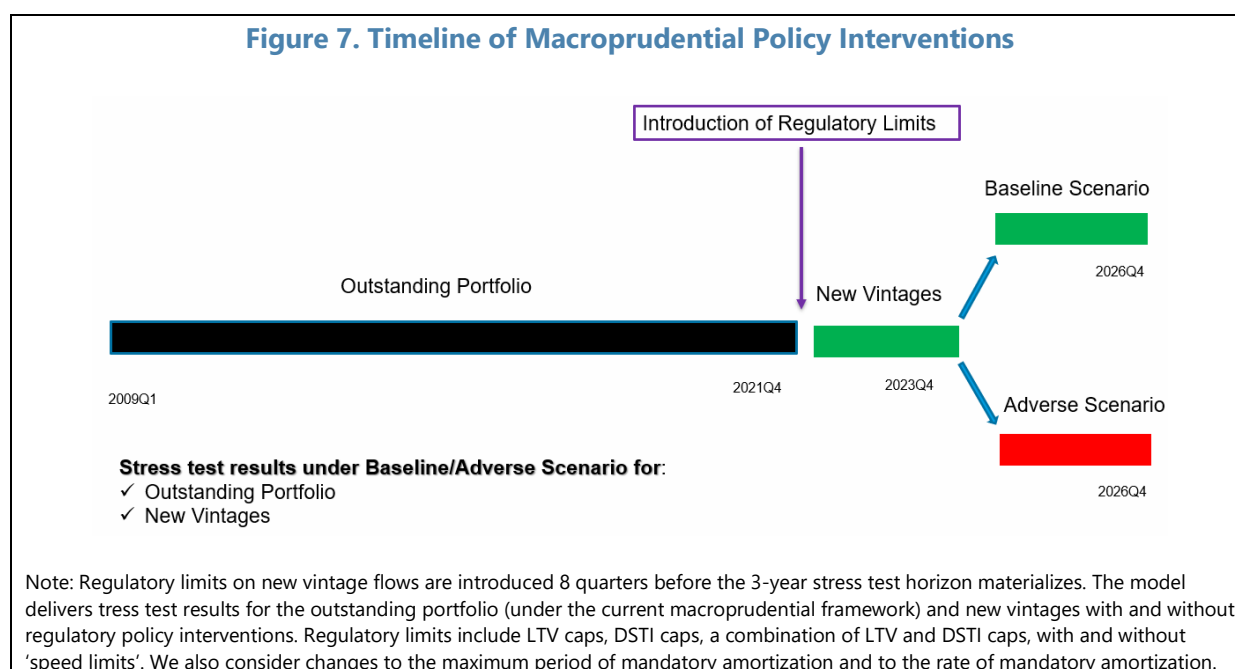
Figure 7. Timeline of Macroprudential Policy Interventions

Introduction of Regulatory Limits

Baseline Scenario

2026Q4

Outstanding Portfolio

New Vintages

2009Q1

2021Q4

2023Q4

Adverse Scenario

Stress test results under Baseline/Adverse Scenario for:
✓ Outstanding Portfolio
✓ New Vintages

2026Q4

Note: Regulatory limits on new vintage flows are introduced 8 quarters before the 3-year stress test horizon materializes. The model delivers tress test results for the outstanding portfolio (under the current macroprudential framework) and new vintages with and without regulatory policy interventions. Regulatory limits include LTV caps, DSTI caps, a combination of LTV and DSTI caps, with and without 'speed limits'. We also consider changes to the maximum period of mandatory amortization and to the rate of mandatory amortization.